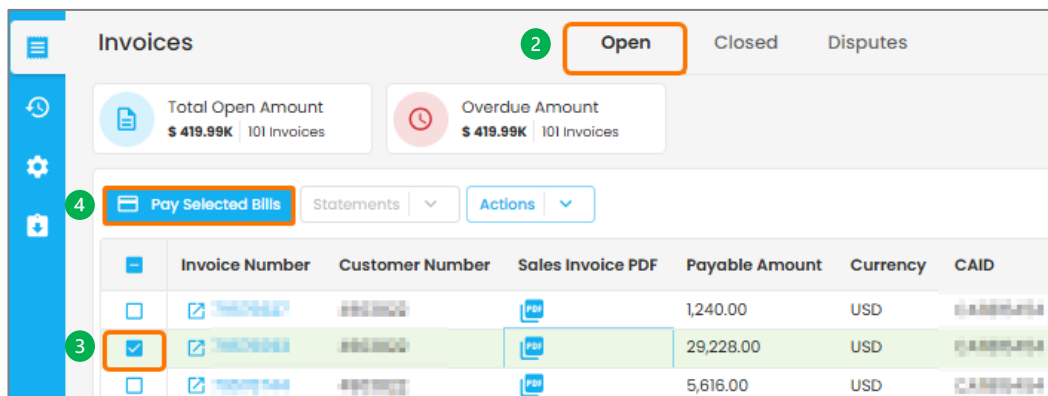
Invoices

2 Open Closed Disputes

Total Open Amount
$ 419.99K | 101 Invoices

Overdue Amount
$ 419.99K | 101 Invoices

4 Pay Selected Bills Statements Actions

| | Invoice Number | Customer Number | Sales Invoice PDF | Payable Amount | Currency | CAID |
|---|---|---|---|---|---|---|
| | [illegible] | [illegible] | PDF | 1,240.00 | USD | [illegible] |
| 3 | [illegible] | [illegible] | PDF | 29,228.00 | USD | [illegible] |
| | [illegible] | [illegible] | PDF | 5,616.00 | USD | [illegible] |